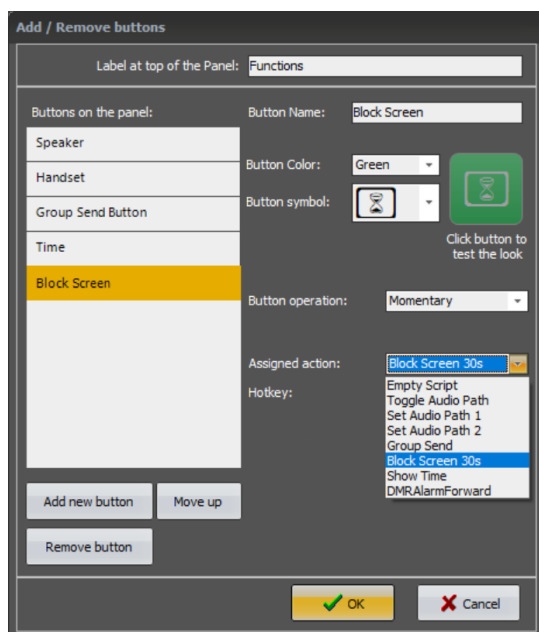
Add / Remove buttons

Label at top of the Panel: Functions

Buttons on the panel:

Speaker

Handset

Group Send Button

Time

Block Screen

Button Name: Block Screen

Button Color: Green

Button symbol:

Click button to test the look

Button operation: Momentary

Assigned action: Block Screen 30s

Hotkey:

Empty Script
Toggle Audio Path
Set Audio Path 1
Set Audio Path 2
Group Send
Block Screen 30s
Show Time
DMRAlarmForward

Add new button

Move up

Remove button

OK

Cancel